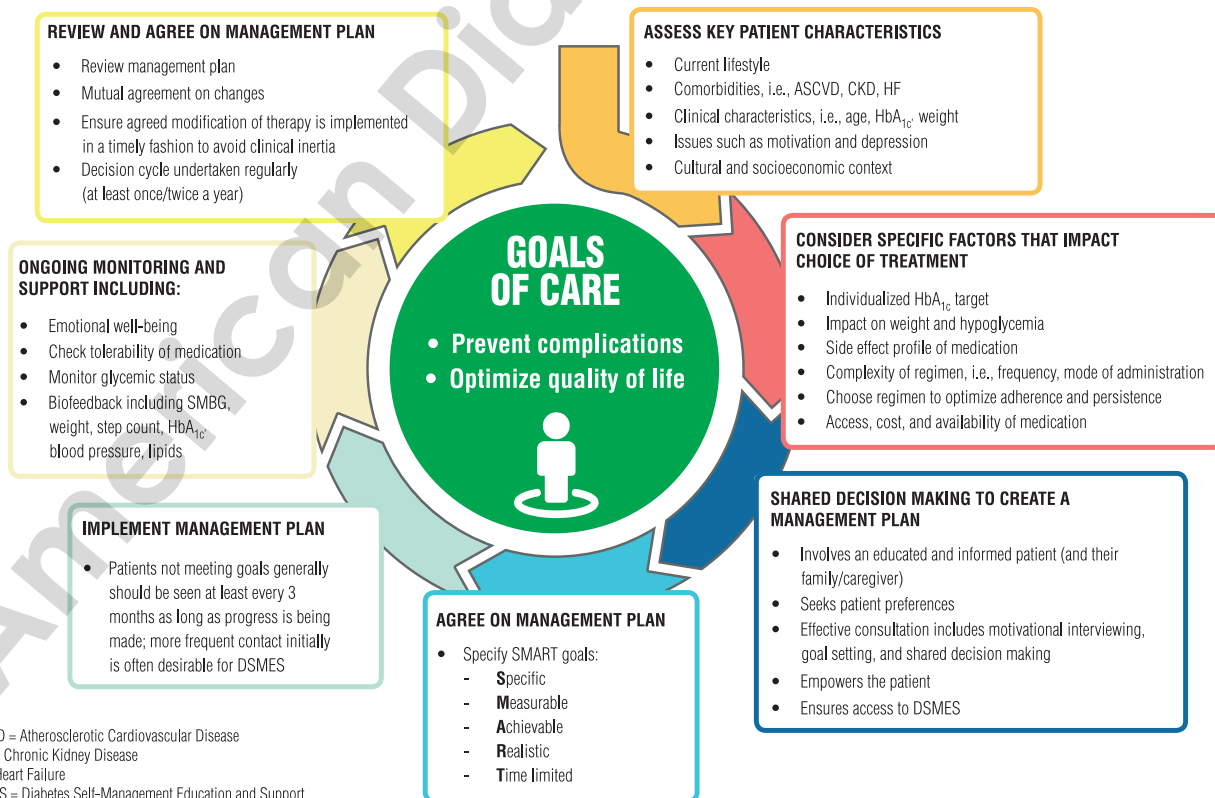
REVIEW AND AGREE ON MANAGEMENT PLAN
- Review management plan
- Mutual agreement on changes
- Ensure agreed modification of therapy is implemented in a timely fashion to avoid clinical inertia
- Decision cycle undertaken regularly (at least once/twice a year)

ASSESS KEY PATIENT CHARACTERISTICS
- Current lifestyle
- Comorbidities, i.e., ASCVD, CKD, HF
- Clinical characteristics, i.e., age, $HbA_{1c}$, weight
- Issues such as motivation and depression
- Cultural and socioeconomic context

ONGOING MONITORING AND SUPPORT INCLUDING:
- Emotional well-being
- Check tolerability of medication
- Monitor glycemic status
- Biofeedback including SMBG, weight, step count, $HbA_{1c}$, blood pressure, lipids

GOALS OF CARE
• Prevent complications
• Optimize quality of life

CONSIDER SPECIFIC FACTORS THAT IMPACT CHOICE OF TREATMENT
- Individualized $HbA_{1c}$ target
- Impact on weight and hypoglycemia
- Side effect profile of medication
- Complexity of regimen, i.e., frequency, mode of administration
- Choose regimen to optimize adherence and persistence
- Access, cost, and availability of medication

IMPLEMENT MANAGEMENT PLAN
- Patients not meeting goals generally should be seen at least every 3 months as long as progress is being made; more frequent contact initially is often desirable for DSMES

SHARED DECISION MAKING TO CREATE A MANAGEMENT PLAN
- Involves an educated and informed patient (and their family/caregiver)
- Seeks patient preferences
- Effective consultation includes motivational interviewing, goal setting, and shared decision making
- Empowers the patient
- Ensures access to DSMES

AGREE ON MANAGEMENT PLAN
- Specify SMART goals:
- Specific
- Measurable
- Achievable
- Realistic
- Time limited

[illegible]D = Atherosclerotic Cardiovascular Disease
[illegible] Chronic Kidney Disease
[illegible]eart Failure
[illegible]S = Diabetes Self-Management Education and Support

American Dia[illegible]